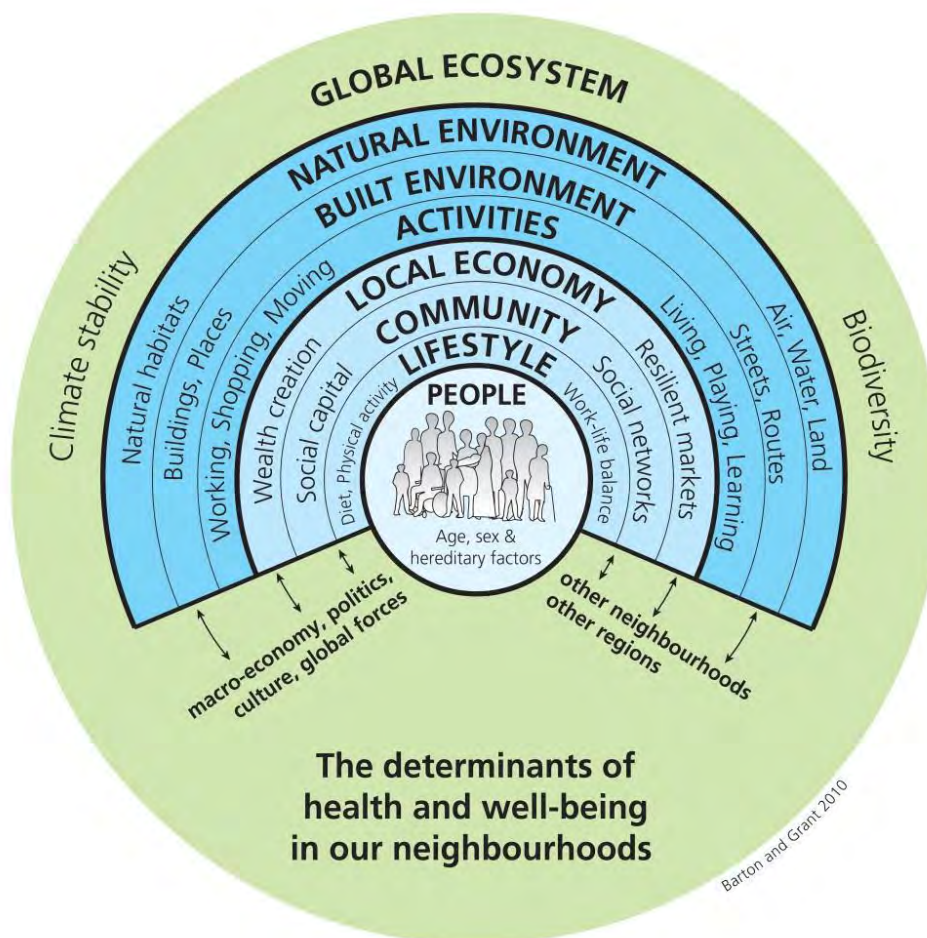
GLOBAL ECOSYSTEM

NATURAL ENVIRONMENT

BUILT ENVIRONMENT

ACTIVITIES

LOCAL ECONOMY

COMMUNITY

LIFESTYLE

PEOPLE

Age, sex & hereditary factors

Climate stability

Natural habitats

Buildings, Places

Working, Shopping, Moving

Wealth creation

Social capital

Diet, Physical activity

Work-life balance

Social networks

Resilient markets

Living, Playing, Learning

Streets, Routes

Air, Water, Land

Biodiversity

macro-economy, politics, culture, global forces

other neighbourhoods other regions

The determinants of health and well-being in our neighbourhoods

Barton and Grant 2010